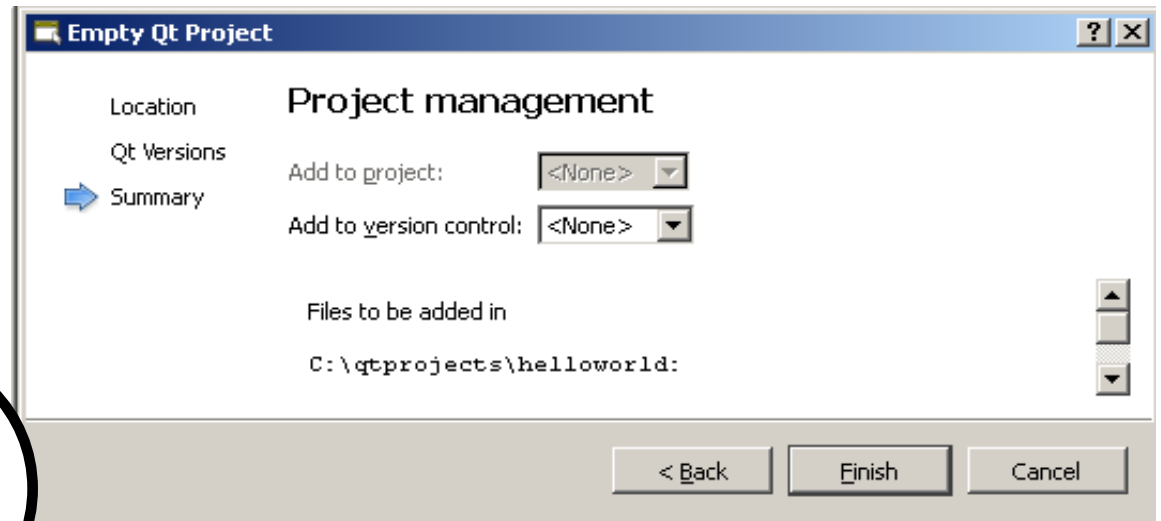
Empty Qt Project

?

Location

Qt Versions

Summary

Project management

Add to project: <None>

Add to version control: <None>

Files to be added in

C:\qtprojects\helloworld:

< Back

Finish

Cancel